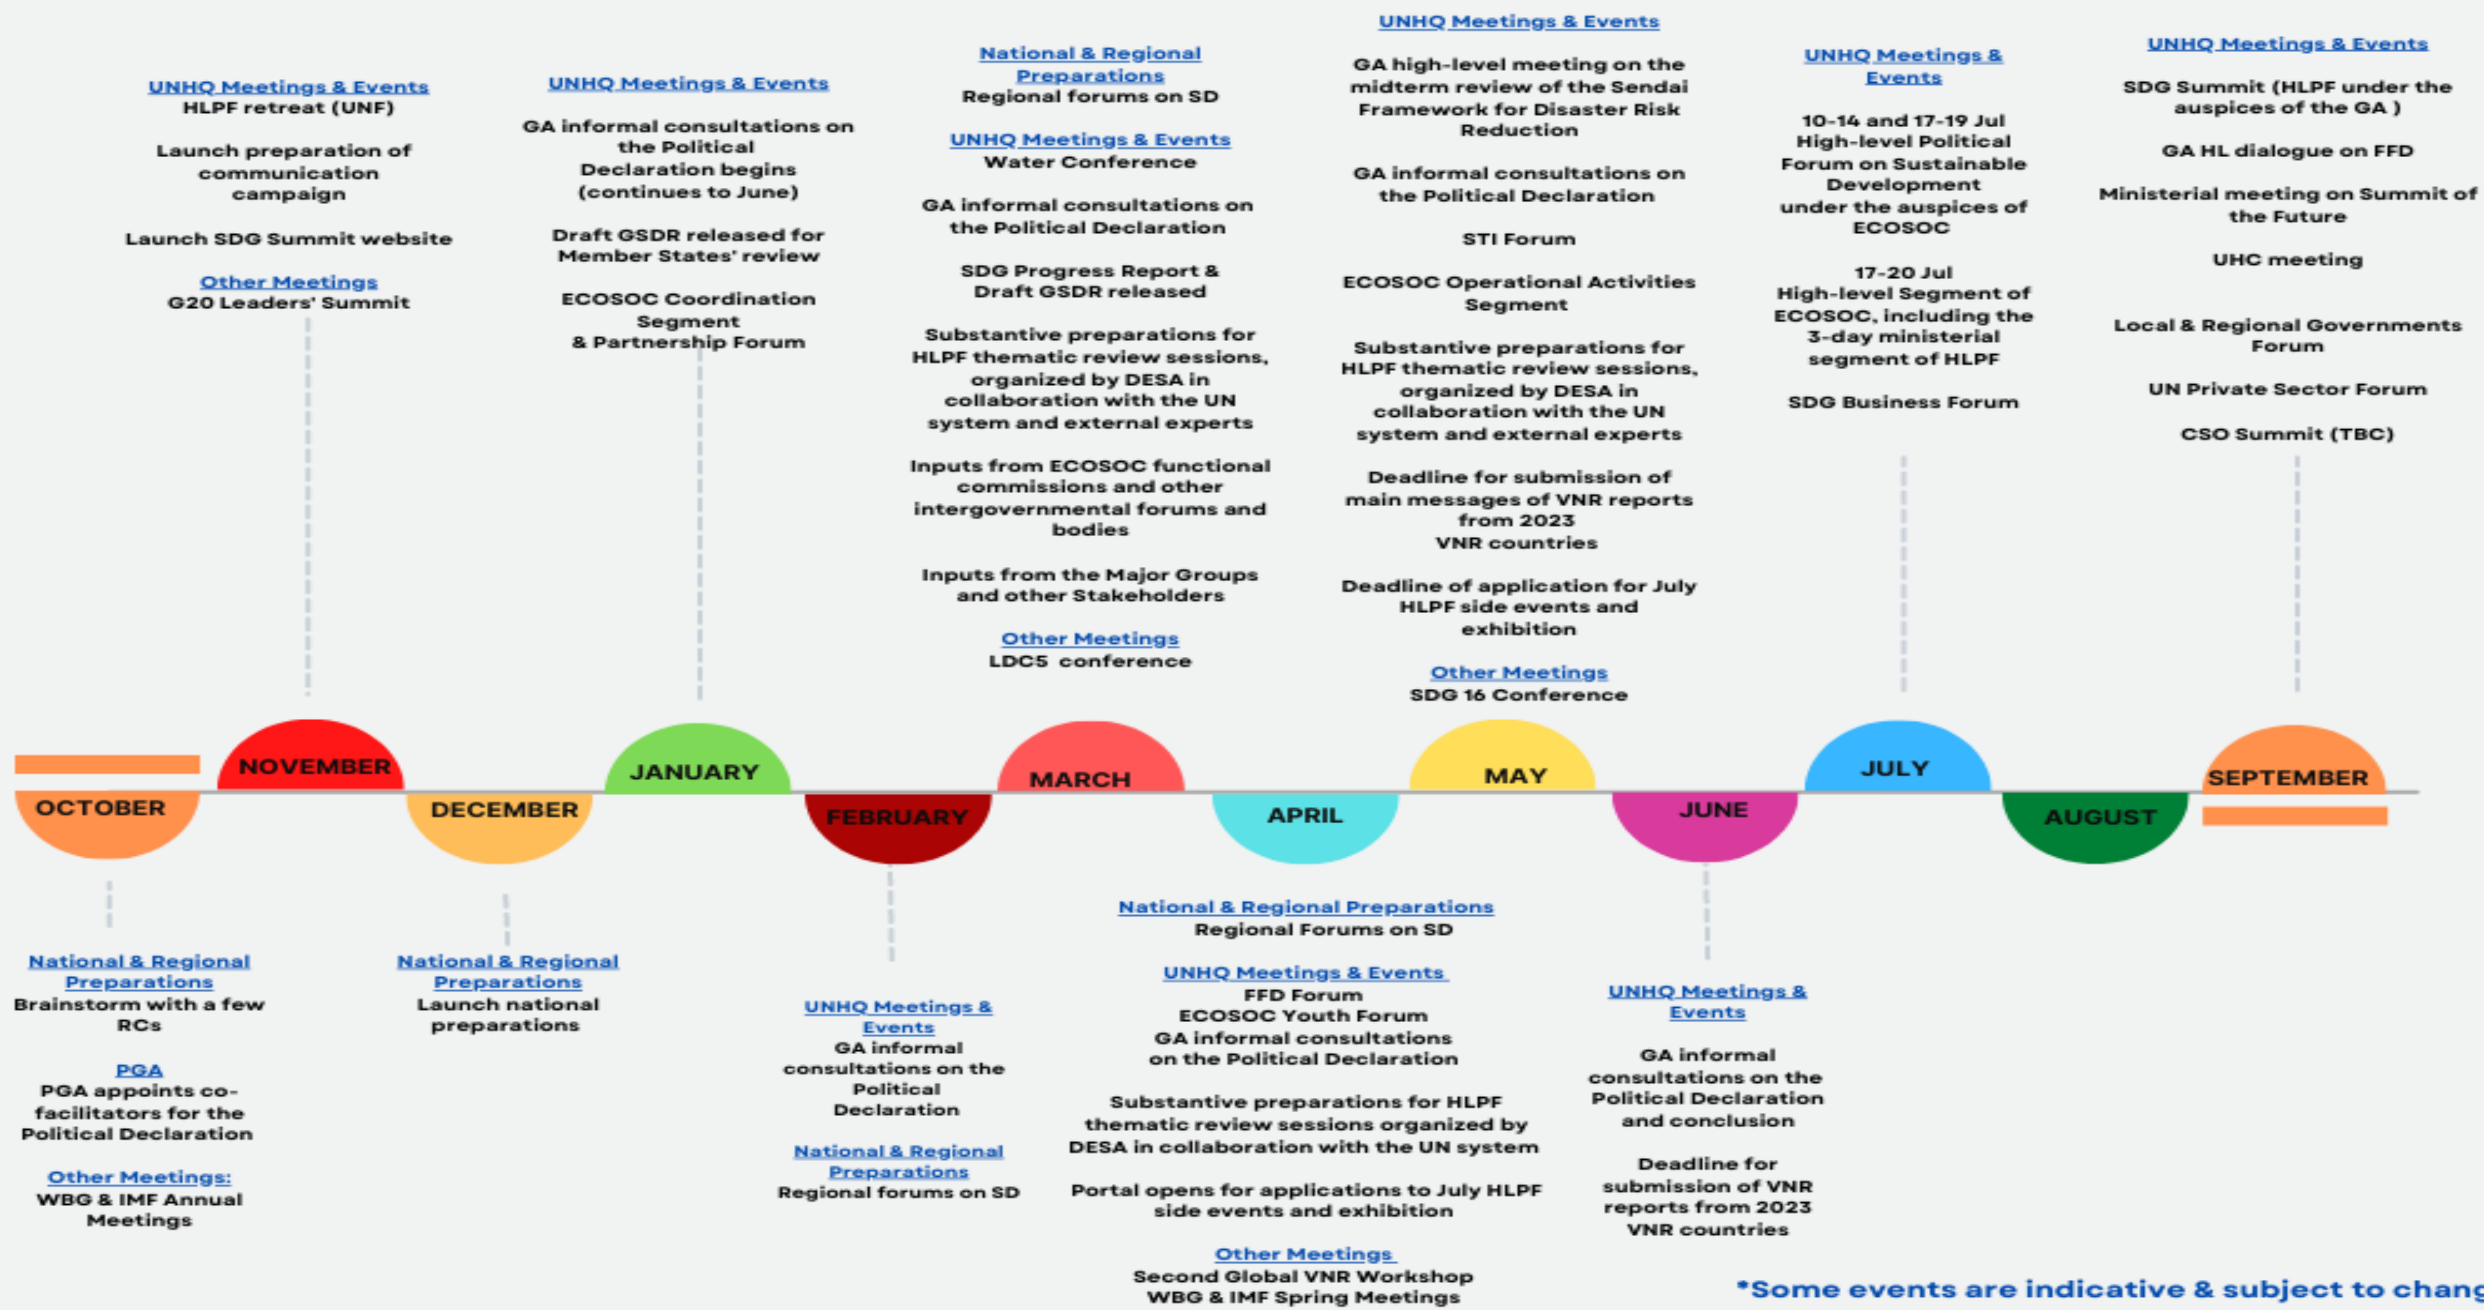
UNHQ Meetings & Events
HLPF retreat (UNF)

Launch preparation of communication campaign

Launch SDG Summit website

Other Meetings
G20 Leaders' Summit

UNHQ Meetings & Events

GA informal consultations on the Political Declaration begins (continues to June)

Draft GSDR released for Member States' review

ECOSOC Coordination Segment & Partnership Forum

National & Regional Preparations
Regional forums on SD

UNHQ Meetings & Events
Water Conference

GA informal consultations on the Political Declaration

SDG Progress Report & Draft GSDR released

Substantive preparations for HLPF thematic review sessions, organized by DESA in collaboration with the UN system and external experts

Inputs from ECOSOC functional commissions and other intergovernmental forums and bodies

Inputs from the Major Groups and other Stakeholders

Other Meetings
LDC5 conference

UNHQ Meetings & Events

GA high-level meeting on the midterm review of the Sendai Framework for Disaster Risk Reduction

GA informal consultations on the Political Declaration

STI Forum

ECOSOC Operational Activities Segment

Substantive preparations for HLPF thematic review sessions, organized by DESA in collaboration with the UN system and external experts

Deadline for submission of main messages of VNR reports from 2023 VNR countries

Deadline of application for July HLPF side events and exhibition

Other Meetings
SDG 16 Conference

UNHQ Meetings & Events

10-14 and 17-19 Jul
High-level Political Forum on Sustainable Development under the auspices of ECOSOC

17-20 Jul
High-level Segment of ECOSOC, including the 3-day ministerial segment of HLPF

SDG Business Forum

UNHQ Meetings & Events

SDG Summit (HLPF under the auspices of the GA )

GA HL dialogue on FFD

Ministerial meeting on Summit of the Future

UHC meeting

Local & Regional Governments Forum

UN Private Sector Forum

CSO Summit (TBC)

NOVEMBER
OCTOBER
DECEMBER
JANUARY
FEBRUARY
MARCH
APRIL
MAY
JUNE
JULY
AUGUST
SEPTEMBER

National & Regional Preparations
Brainstorm with a few RCs

PGA
PGA appoints co-facilitators for the Political Declaration

Other Meetings:
WBG & IMF Annual Meetings

National & Regional Preparations
Launch national preparations

UNHQ Meetings & Events
GA informal consultations on the Political Declaration

National & Regional Preparations
Regional forums on SD

National & Regional Preparations
Regional Forums on SD

UNHQ Meetings & Events
FFD Forum
ECOSOC Youth Forum
GA informal consultations on the Political Declaration

Substantive preparations for HLPF thematic review sessions organized by DESA in collaboration with the UN system

Portal opens for applications to July HLPF side events and exhibition

Other Meetings
Second Global VNR Workshop
WBG & IMF Spring Meetings

UNHQ Meetings & Events

GA informal consultations on the Political Declaration and conclusion

Deadline for submission of VNR reports from 2023 VNR countries

*Some events are indicative & subject to chang